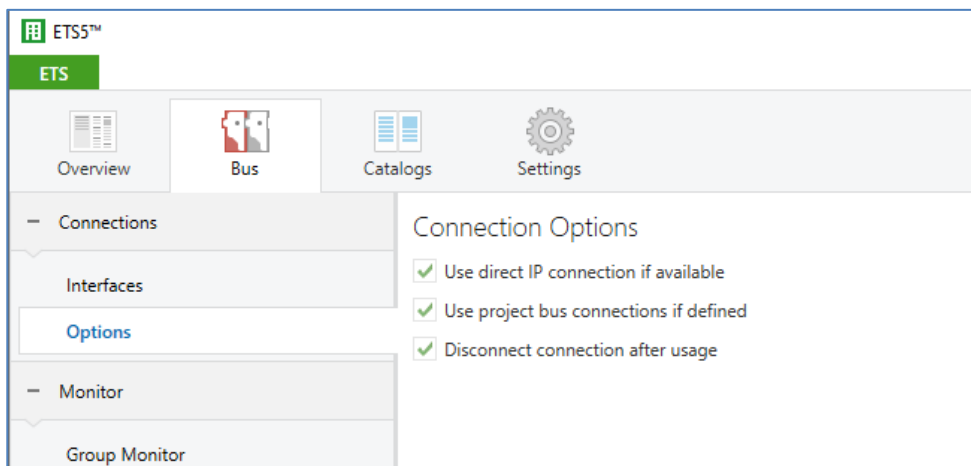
ETS5™

ETS

Overview

Bus

Catalogs

Settings

− Connections

Interfaces

Options

− Monitor

Group Monitor

Connection Options

Use direct IP connection if available

Use project bus connections if defined

Disconnect connection after usage